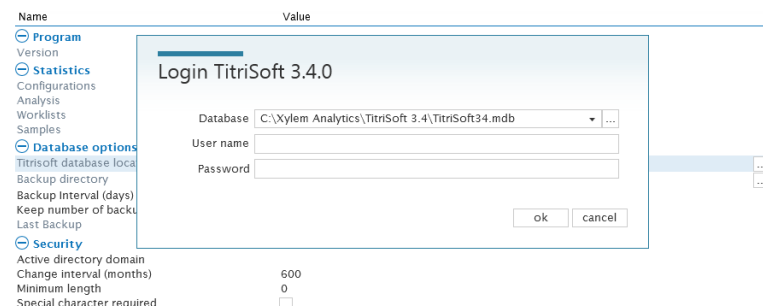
Name
Value
Program
Version
Statistics
Configurations
Analysis
Worklists
Samples
Database options
Titrisoft database loca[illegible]
Backup directory
Backup Interval (days)
Keep number of backu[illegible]
Last Backup
Security
Active directory domain
Change interval (months) 600
Minimum length 0
Special character required

Login TitriSoft 3.4.0
Database C:\Xylem Analytics\TitriSoft 3.4\TitriSoft34.mdb ...
User name
Password
ok cancel